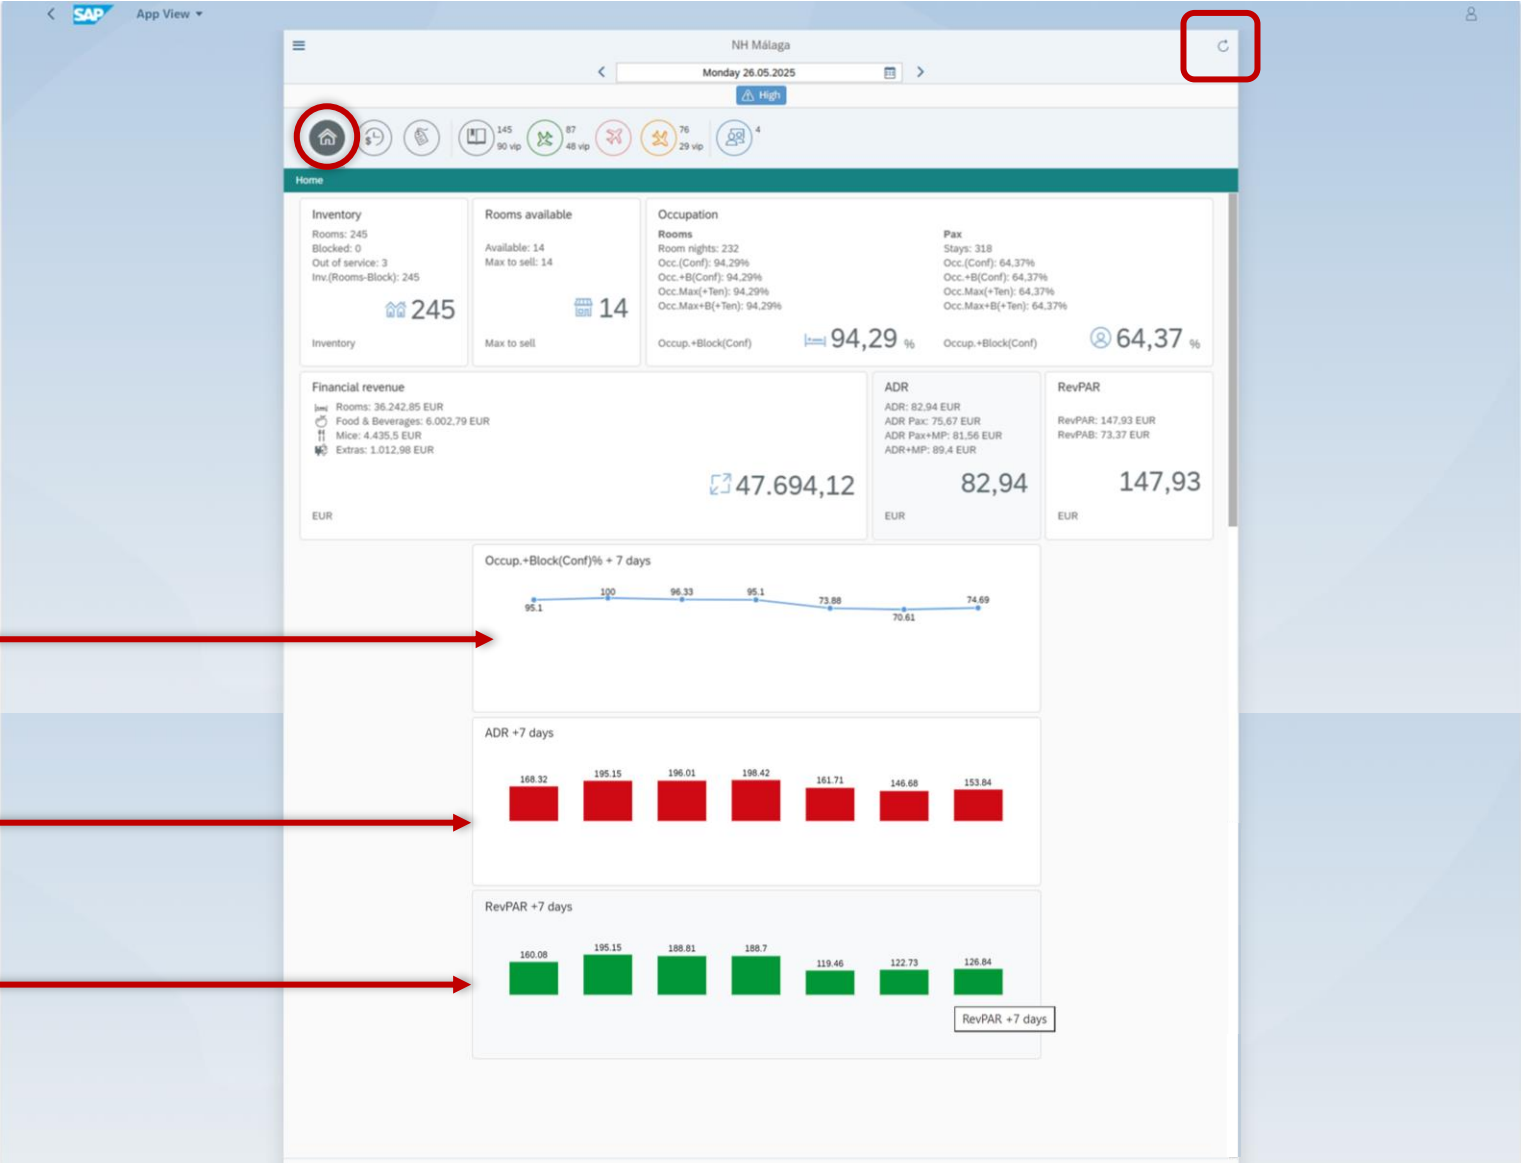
SAP App View

NH Málaga

Monday 26.05.2025

High

145 90 vip
87 48 vip
76 29 vip
4

Home

Inventory
Rooms: 245
Blocked: 0
Out of service: 3
Inv.(Rooms-Block): 245
245
Inventory

Rooms available
Available: 14
Max to sell: 14
14
Max to sell

Occupation
Rooms
Room nights: 232
Occ.(Conf): 94,29%
Occ.+B(Conf): 94,29%
Occ.Max(+Ten): 94,29%
Occ.Max+B(+Ten): 94,29%
Occup.+Block(Conf)
94,29 %

Pax
Stays: 318
Occ.(Conf): 64,37%
Occ.+B(Conf): 64,37%
Occ.Max(+Ten): 64,37%
Occ.Max+B(+Ten): 64,37%
Occup.+Block(Conf)
64,37 %

Financial revenue
Rooms: 36.242,85 EUR
Food & Beverages: 6.002,79 EUR
Mice: 4.435,5 EUR
Extras: 1.012,98 EUR
47.694,12
EUR

ADR
ADR: 82,94 EUR
ADR Pax: 75,67 EUR
ADR Pax+MP: 81,56 EUR
ADR+MP: 89,4 EUR
82,94
EUR

RevPAR
RevPAR: 147,93 EUR
RevPAB: 73,37 EUR
147,93
EUR

Occup.+Block(Conf)% + 7 days
95.1 100 96.33 95.1 73.88 70.61 74.69

ADR +7 days
168.32 195.15 196.01 198.42 161.71 146.68 153.84

RevPAR +7 days
160.08 195.15 188.81 188.7 119.46 122.73 126.84
RevPAR +7 days